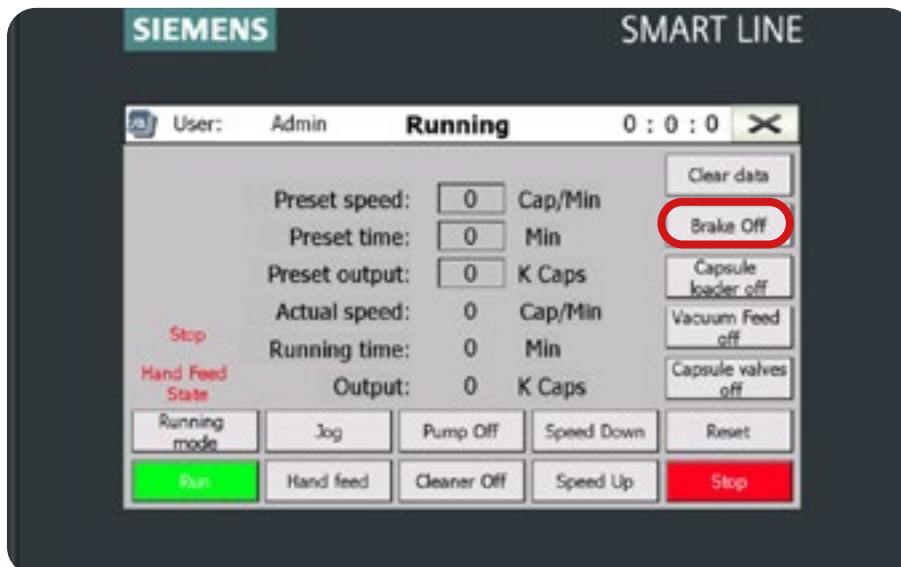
SIEMENS

SMART LINE

User: Admin **Running** 0 : 0 : 0

Clear data

Brake Off

Capsule loader off

Vacuum Feed off

Capsule valves off

Preset speed: 0 Cap/Min

Preset time: 0 Min

Preset output: 0 K Caps

Actual speed: 0 Cap/Min

Running time: 0 Min

Output: 0 K Caps

Stop

Hand Feed State

Running mode

Jog

Pump Off

Speed Down

Reset

Run

Hand feed

Cleaner Off

Speed Up

Stop